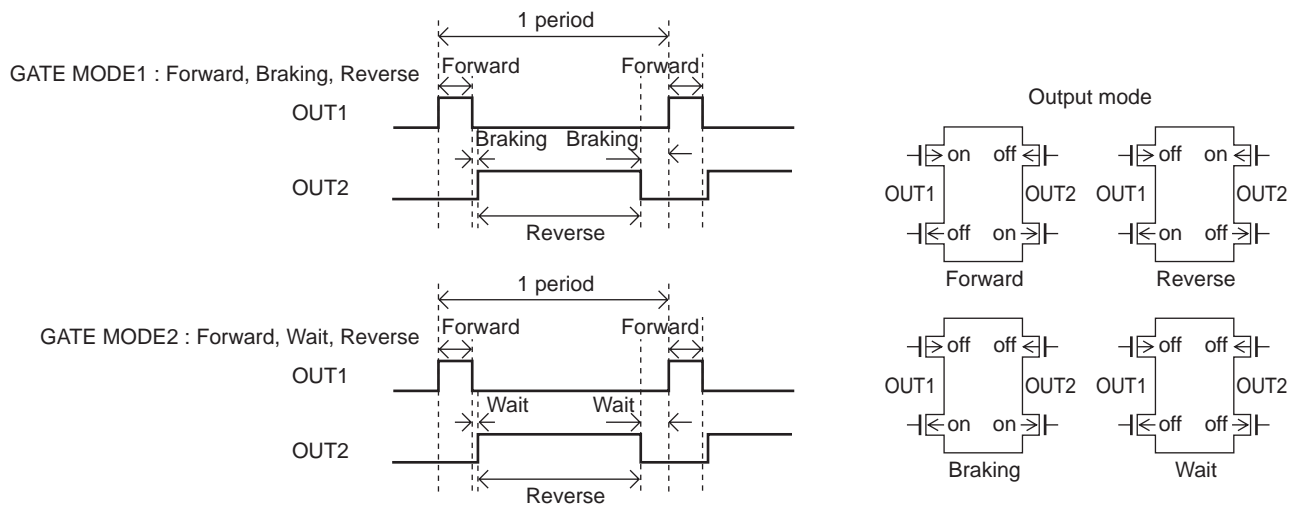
1 period

GATE MODE1 : Forward, Braking, Reverse

Forward

Forward

OUT1

Braking

Braking

OUT2

Reverse

1 period

GATE MODE2 : Forward, Wait, Reverse

Forward

Forward

OUT1

Wait

Wait

OUT2

Reverse

Output mode

on

off

OUT1

OUT2

off

on

Forward

off

on

OUT1

OUT2

on

off

Reverse

off

off

OUT1

OUT2

on

on

Braking

off

off

OUT1

OUT2

off

off

Wait